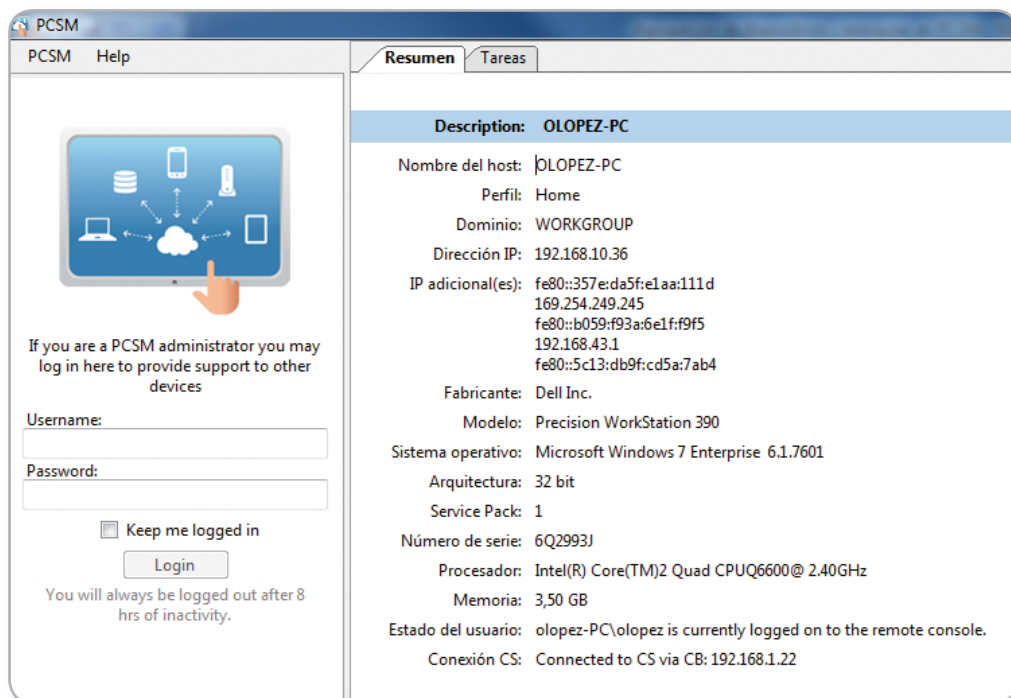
PCSM

PCSM Help

If you are a PCSM administrator you may log in here to provide support to other devices

Username:

Password:

Keep me logged in

Login

You will always be logged out after 8 hrs of inactivity.

Resumen Tareas

Description: OLOPEZ-PC

Nombre del host: OLOPEZ-PC
Perfil: Home
Dominio: WORKGROUP
Dirección IP: 192.168.10.36
IP adicional(es): fe80::357e:da5f:e1aa:111d
169.254.249.245
fe80::b059:f93a:6e1f:f9f5
192.168.43.1
fe80::5c13:db9f:cd5a:7ab4
Fabricante: Dell Inc.
Modelo: Precision WorkStation 390
Sistema operativo: Microsoft Windows 7 Enterprise 6.1.7601
Arquitectura: 32 bit
Service Pack: 1
Número de serie: 6Q2993J
Procesador: Intel(R) Core(TM)2 Quad CPUQ6600@ 2.40GHz
Memoria: 3,50 GB
Estado del usuario: olopez-PC\olopez is currently logged on to the remote console.
Conexión CS: Connected to CS via CB: 192.168.1.22